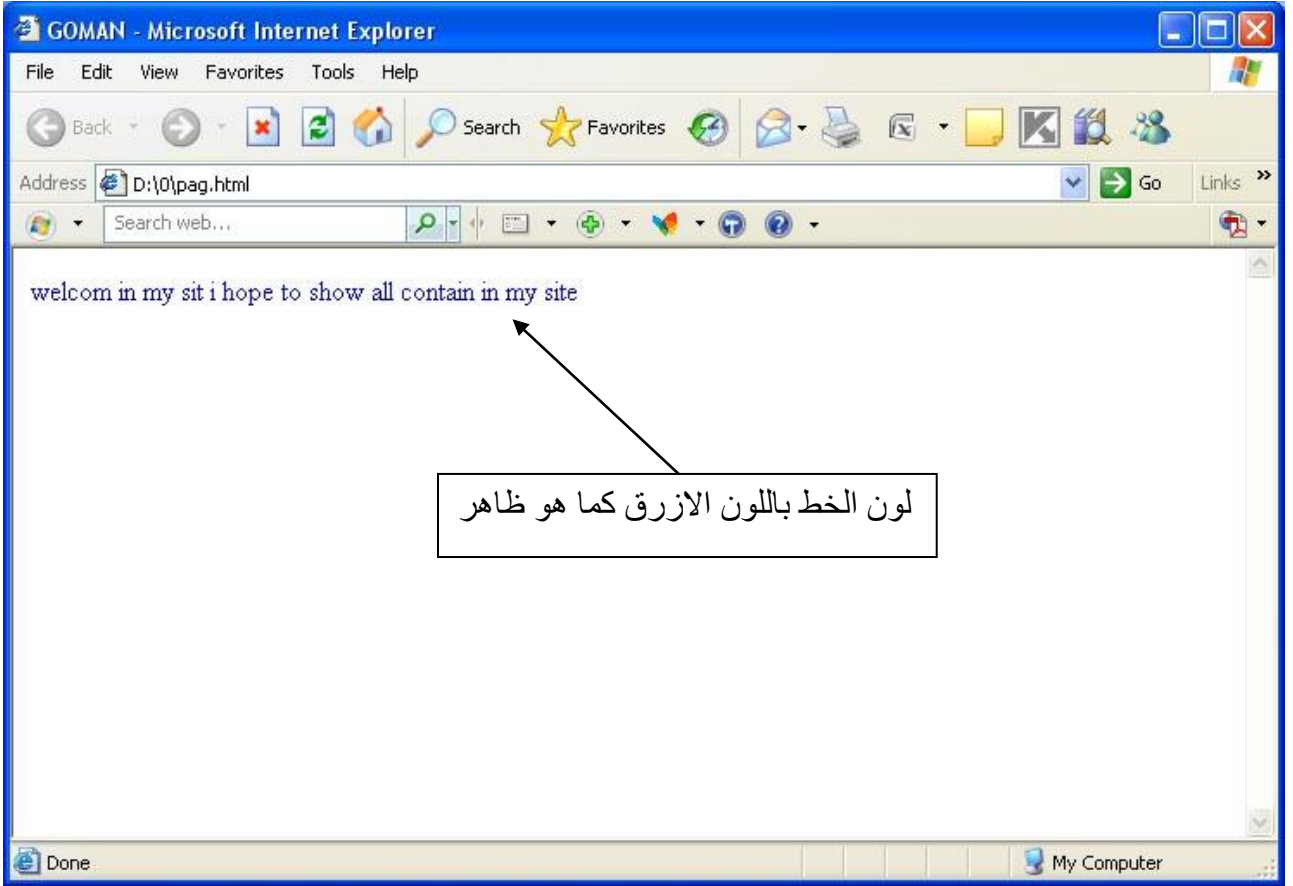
GOMAN - Microsoft Internet Explorer

File Edit View Favorites Tools Help

Back Search Favorites

Address D:\0\pag.html Go Links »

Search web...

welcom in my sit i hope to show all contain in my site

لون الخط باللون الازرق كما هو ظاهر

Done My Computer